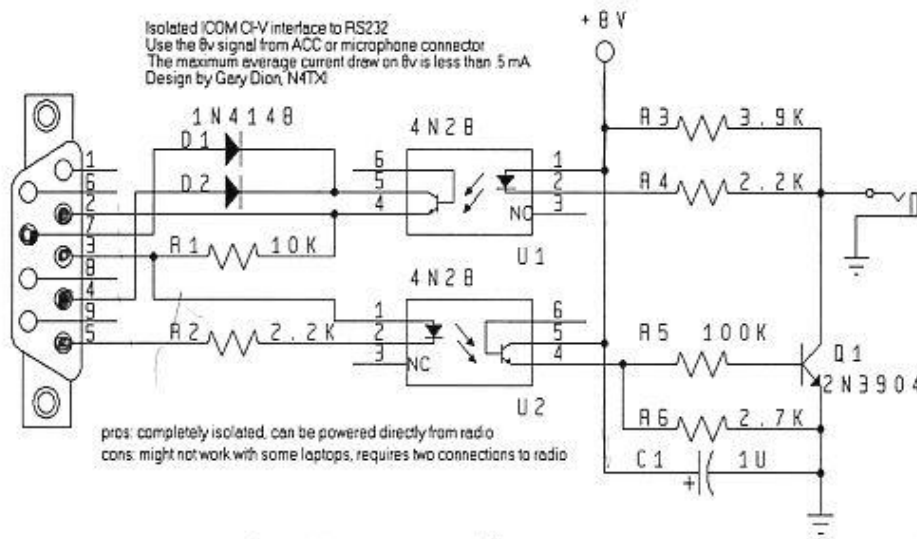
Isolated ICOM CI-V interface to RS232
Use the 8v signal from ACC or microphone connector
The maximum average current draw on 8v is less than .5 mA
Design by Gary Dion, N4TXI

+ 8 V

1N4148
D1
D2
4N28
6
5
4
1
2
NC 3
U1
R3 3.9K
R4 2.2K

1
6
2
7
3
8
4
9
5

R1 10K
4N28
1
2
3 NC
6
5
4
U2
R2 2.2K
R5 100K
Q1
2N3904
R6 2.7K
C1 1U
+

pros: completely isolated, can be powered directly from radio
cons: might not work with some laptops, requires two connections to radio